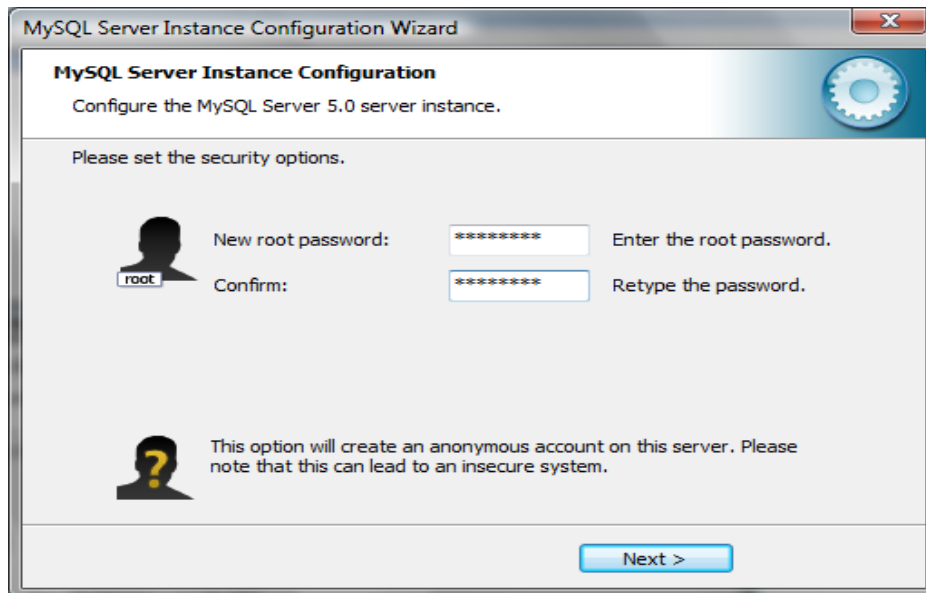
MySQL Server Instance Configuration Wizard

MySQL Server Instance Configuration

Configure the MySQL Server 5.0 server instance.

Please set the security options.

root

New root password: ********* Enter the root password.

Confirm: ********* Retype the password.

?

This option will create an anonymous account on this server. Please note that this can lead to an insecure system.

Next >